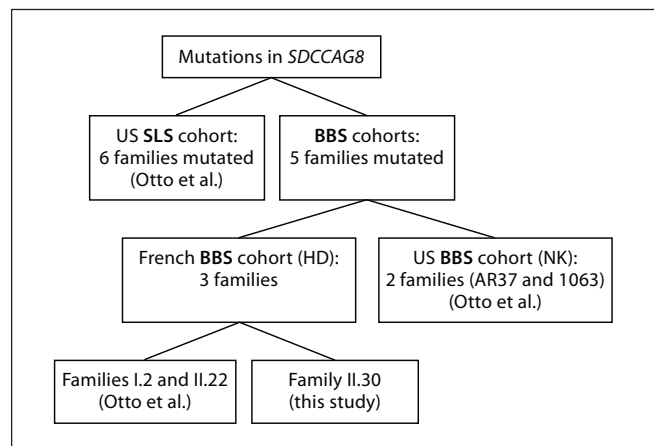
Mutations in SDCCAG8

US SLS cohort: 6 families mutated (Otto et al.)

BBS cohorts: 5 families mutated

French BBS cohort (HD): 3 families

US BBS cohort (NK): 2 families (AR37 and 1063) (Otto et al.)

Families I.2 and II.22 (Otto et al.)

Family II.30 (this study)